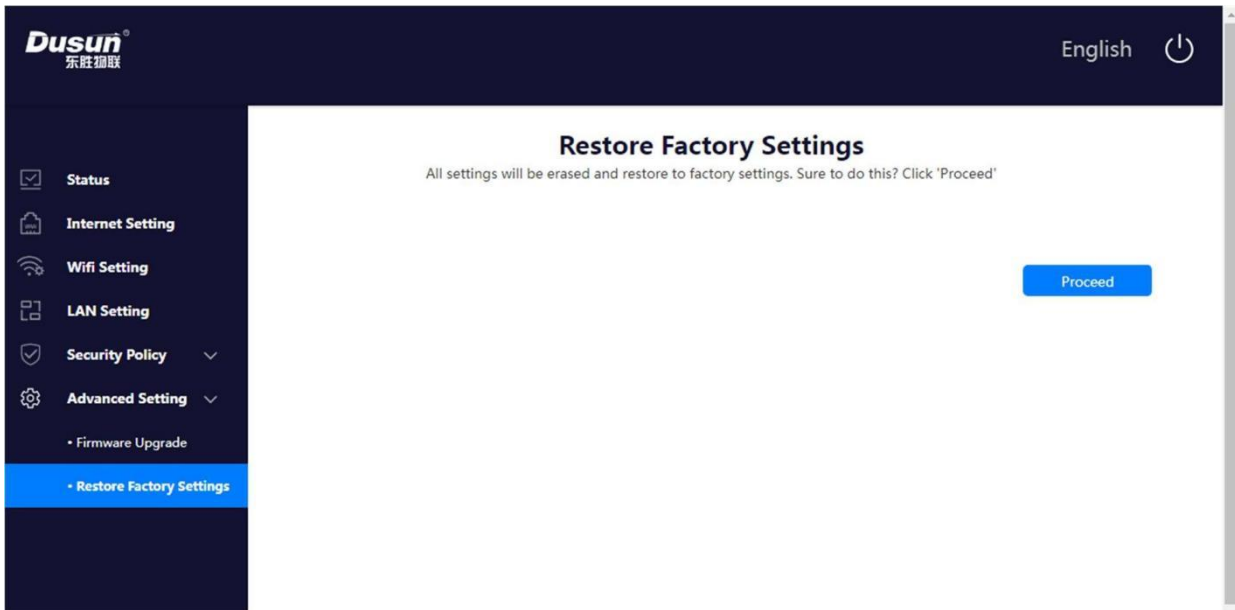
Dusun®
东胜物联

English

Status
Internet Setting
Wifi Setting
LAN Setting
Security Policy
Advanced Setting
• Firmware Upgrade
• Restore Factory Settings

Restore Factory Settings
All settings will be erased and restore to factory settings. Sure to do this? Click 'Proceed'

Proceed